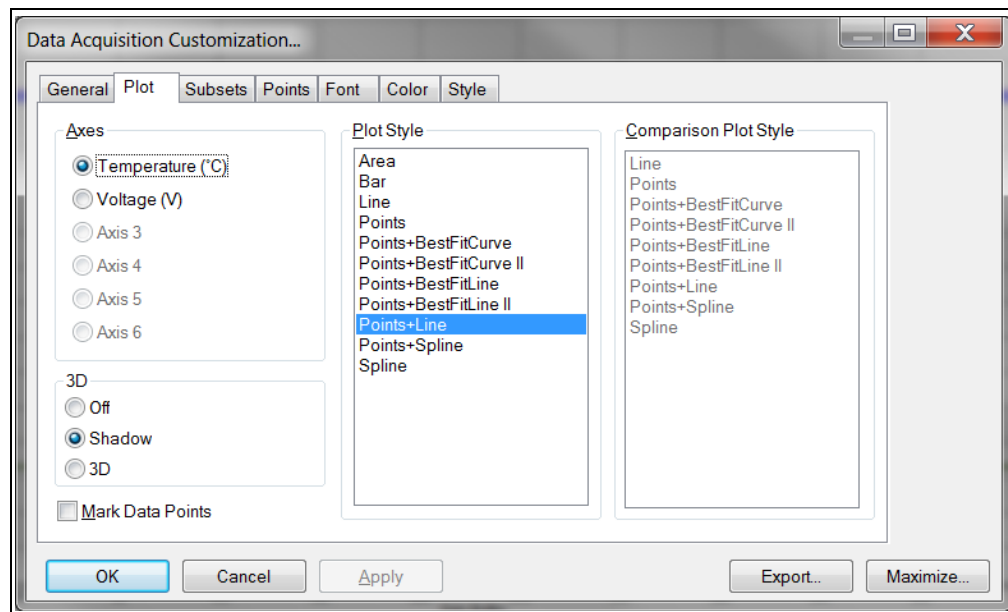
Data Acquisition Customization...

General Plot Subsets Points Font Color Style

Axes
Temperature (°C)
Voltage (V)
Axis 3
Axis 4
Axis 5
Axis 6

3D
Off
Shadow
3D

Mark Data Points

Plot Style
Area
Bar
Line
Points
Points+BestFitCurve
Points+BestFitCurve II
Points+BestFitLine
Points+BestFitLine II
Points+Line
Points+Spline
Spline

Comparison Plot Style
Line
Points
Points+BestFitCurve
Points+BestFitCurve II
Points+BestFitLine
Points+BestFitLine II
Points+Line
Points+Spline
Spline

OK Cancel Apply Export... Maximize...